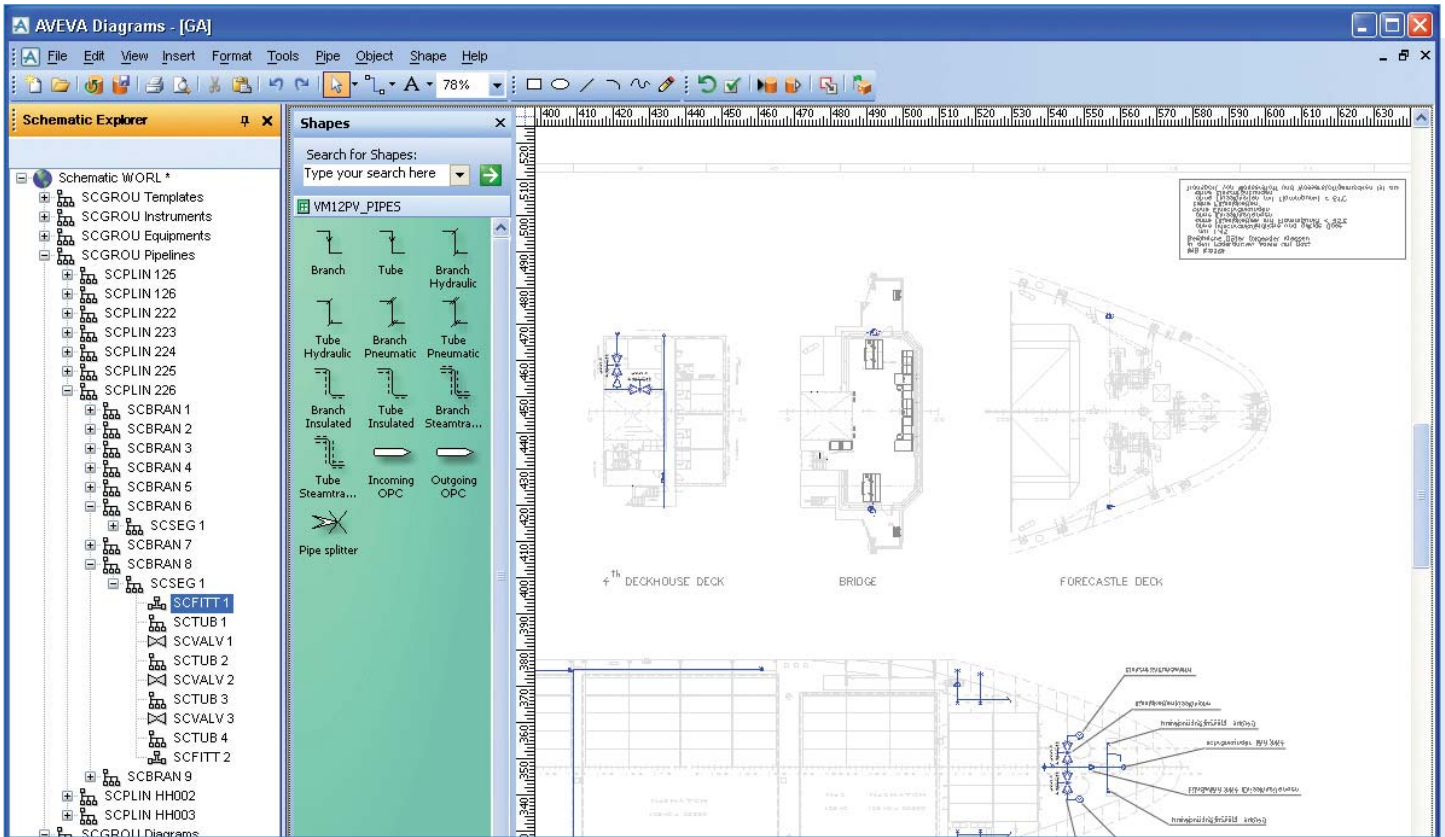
AVEVA Diagrams - [GA]

File Edit View Insert Format Tools Pipe Object Shape Help

78%

Schematic Explorer

Schematic WORL *
SCGROU Templates
SCGROU Instruments
SCGROU Equipments
SCGROU Pipelines
SCPLIN 125
SCPLIN 126
SCPLIN 222
SCPLIN 223
SCPLIN 224
SCPLIN 225
SCPLIN 226
SCBRAN 1
SCBRAN 2
SCBRAN 3
SCBRAN 4
SCBRAN 5
SCBRAN 6
SCSEG 1
SCBRAN 7
SCBRAN 8
SCSEG 1
SCFITT 1
SCTUB 1
SCVALV 1
SCTUB 2
SCVALV 2
SCTUB 3
SCVALV 3
SCTUB 4
SCFITT 2
SCBRAN 9
SCPLIN HH002
SCPLIN HH003
SCGROU Diagrams

Shapes

Search for Shapes:
Type your search here

VM12PV_PIPES

Branch
Tube
Branch Hydraulic
Tube Hydraulic
Branch Pneumatic
Tube Pneumatic
Branch Insulated
Tube Insulated
Branch Steamtra...
Tube Steamtra...
Incoming OPC
Outgoing OPC
Pipe splitter

400 410 420 430 440 450 460 470 480 490 500 510 520 530 540 550 560 570 580 590 600 610 620 630

520 510 500 490 480 470 460 450 440 430 420 410 400 390 380 370 360 350 340

4$^{th}$ DECKHOUSE DECK
BRIDGE
FORECASTLE DECK

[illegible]